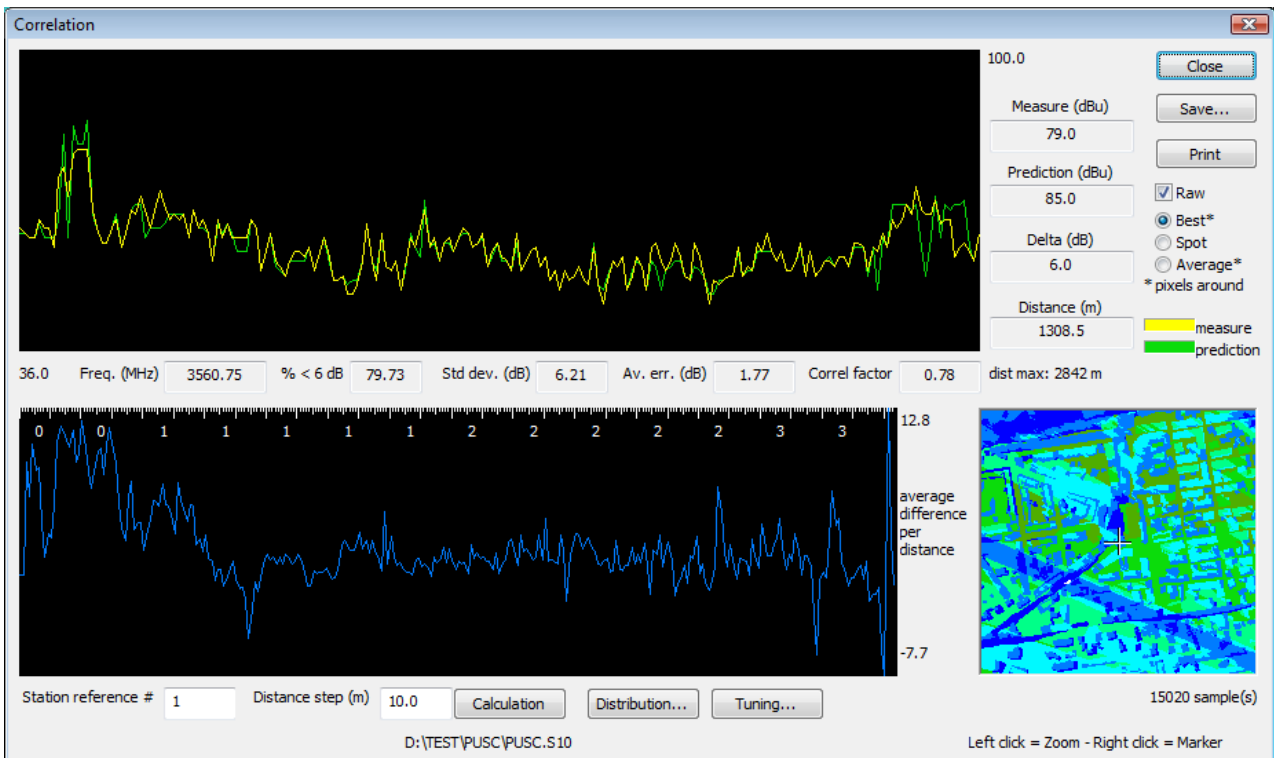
Correlation

100.0

Close

Save...

Print

Measure (dBu)
79.0

Prediction (dBu)
85.0

Delta (dB)
6.0

Distance (m)
1308.5

Raw
Best*
Spot
Average*
* pixels around

measure
prediction

36.0 Freq. (MHz) 3560.75 % < 6 dB 79.73 Std dev. (dB) 6.21 Av. err. (dB) 1.77 Correl factor 0.78 dist max: 2842 m

0 0 1 1 1 1 1 2 2 2 2 2 3 3

12.8

average difference per distance

-7.7

Station reference # 1 Distance step (m) 10.0 Calculation Distribution... Tuning...

15020 sample(s)

D:\TEST\PUSC\PUSC.S10

Left click = Zoom - Right click = Marker